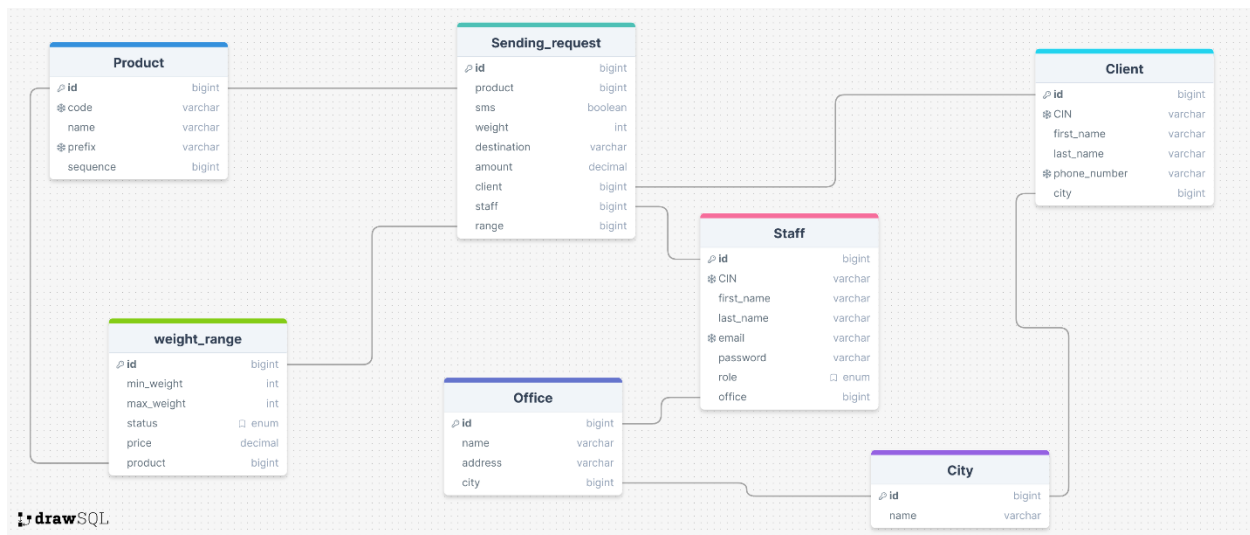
Product

| id | bigint |
|---|---|
| code | varchar |
| name | varchar |
| prefix | varchar |
| sequence | bigint |

Sending_request

| id | bigint |
|---|---|
| product | bigint |
| sms | boolean |
| weight | int |
| destination | varchar |
| amount | decimal |
| client | bigint |
| staff | bigint |
| range | bigint |

Client

| id | bigint |
|---|---|
| CIN | varchar |
| first_name | varchar |
| last_name | varchar |
| phone_number | varchar |
| city | bigint |

Staff

| id | bigint |
|---|---|
| CIN | varchar |
| first_name | varchar |
| last_name | varchar |
| email | varchar |
| password | varchar |
| role | enum |
| office | bigint |

weight_range

| id | bigint |
|---|---|
| min_weight | int |
| max_weight | int |
| status | enum |
| price | decimal |
| product | bigint |

Office

| id | bigint |
|---|---|
| name | varchar |
| address | varchar |
| city | bigint |

City

| id | bigint |
|---|---|
| name | varchar |

drawSQL